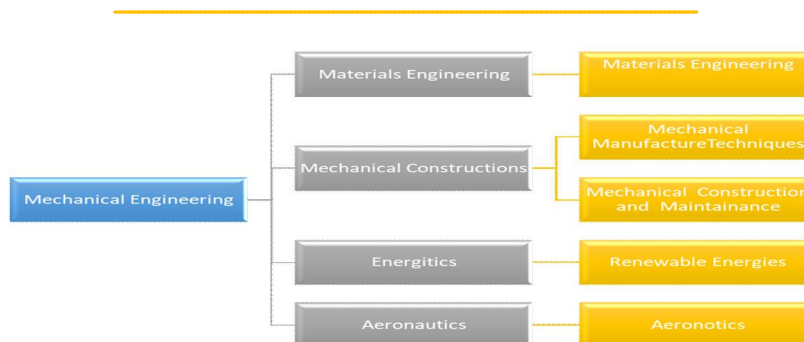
Mechanical Engineering

Materials Engineering

Materials Engineering

Mechanical Constructions

Mechanical ManufactureTechniques

Mechanical Construction and Maintainance

Energitics

Renewable Energies

Aeronautics

Aeronotics